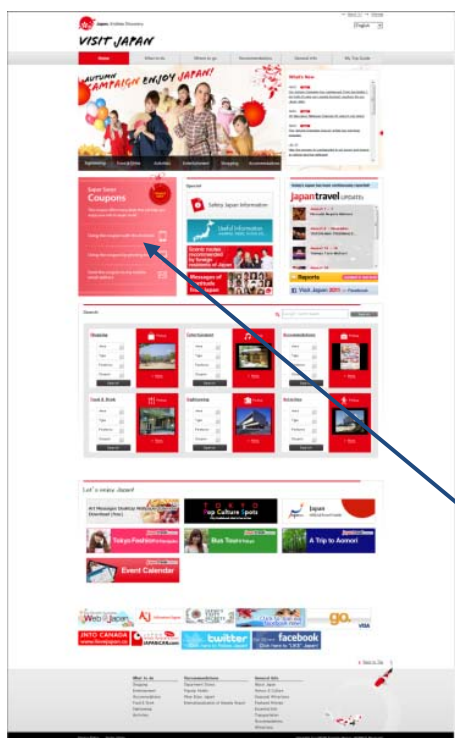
Japan. Endless Discovery.

VISIT JAPAN

English

Home | What to do | Where to go | Accommodations | General Info | My Trip Guide

AUTUMN CAMPAIGN ENJOY JAPAN!

What's New

Sightseeing | Food & Drink | Activities | Entertainment | Shopping | Accommodations

Super Saver Coupons

Special

Safety Japan Information

Useful Information

Scenic routes recommended by foreign residents of Japan

Messages of gratitude from Japan

japan travel updates

Reports

Visit Japan 2011 on Facebook

Search

Sightseeing | Entertainment | Accommodations

Food & Drink | Gathering | Activities

Let's enjoy Japan!

Pop Culture Spots

Tokyo Fashion

Bus Tours

A Trip to Aomori

Event Calendar

Web Japan

JNTO CANADA

twitter

facebook

go.

Back to Top